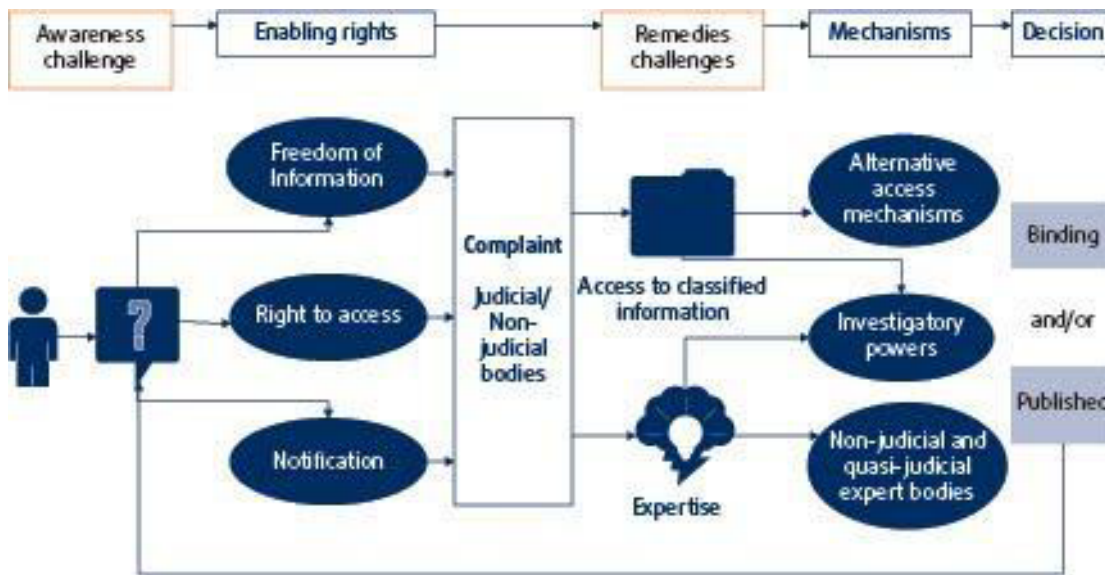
Awareness challenge

Enabling rights

Remedies challenges

Mechanisms

Decision

Freedom of Information

Right to access

Notification

?

Complaint

Judicial/ Non-judicial bodies

Access to classified information

Expertise

Alternative access mechanisms

Investigatory powers

Non-judicial and quasi-judicial expert bodies

Binding

and/or

Publishec